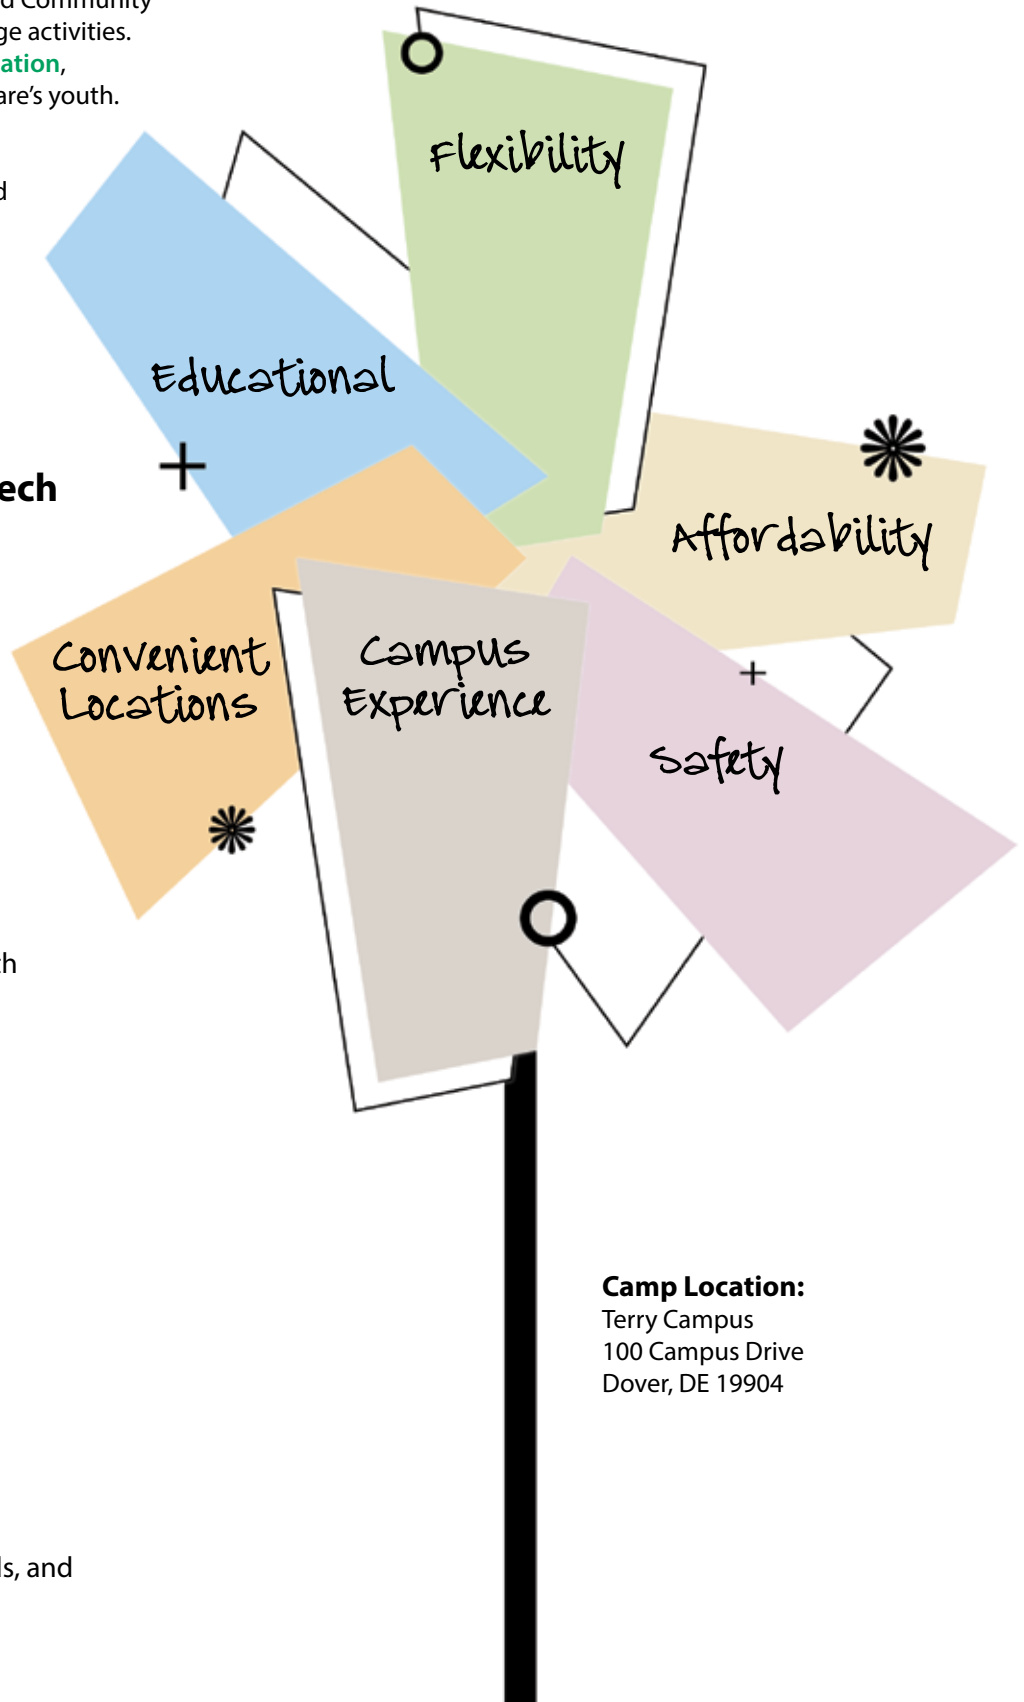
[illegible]d Community
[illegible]ge activities.
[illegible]ation,
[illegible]are's youth.

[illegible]d

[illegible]ech

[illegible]h

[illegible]s, and

Flexibility

Educational

Affordability

Convenient Locations

Campus Experience

Safety

Camp Location:
Terry Campus
100 Campus Drive
Dover, DE 19904